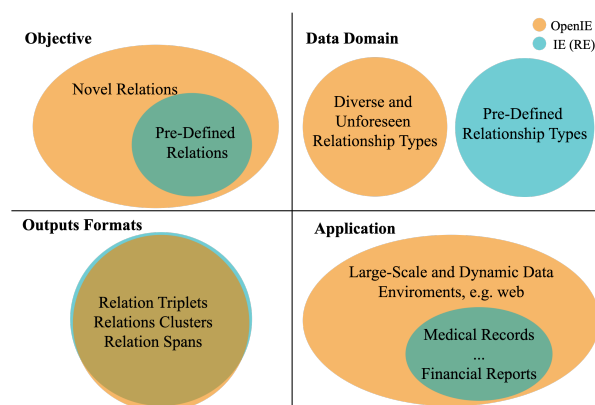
OpenIE
IE (RE)

Objective

Novel Relations

Pre-Defined Relations

Data Domain

Diverse and Unforeseen Relationship Types

Pre-Defined Relationship Types

Outputs Formats

Relation Triplets
Relations Clusters
Relation Spans

Application

Large-Scale and Dynamic Data Enviroments, e.g. web

Medical Records
...
Financial Reports